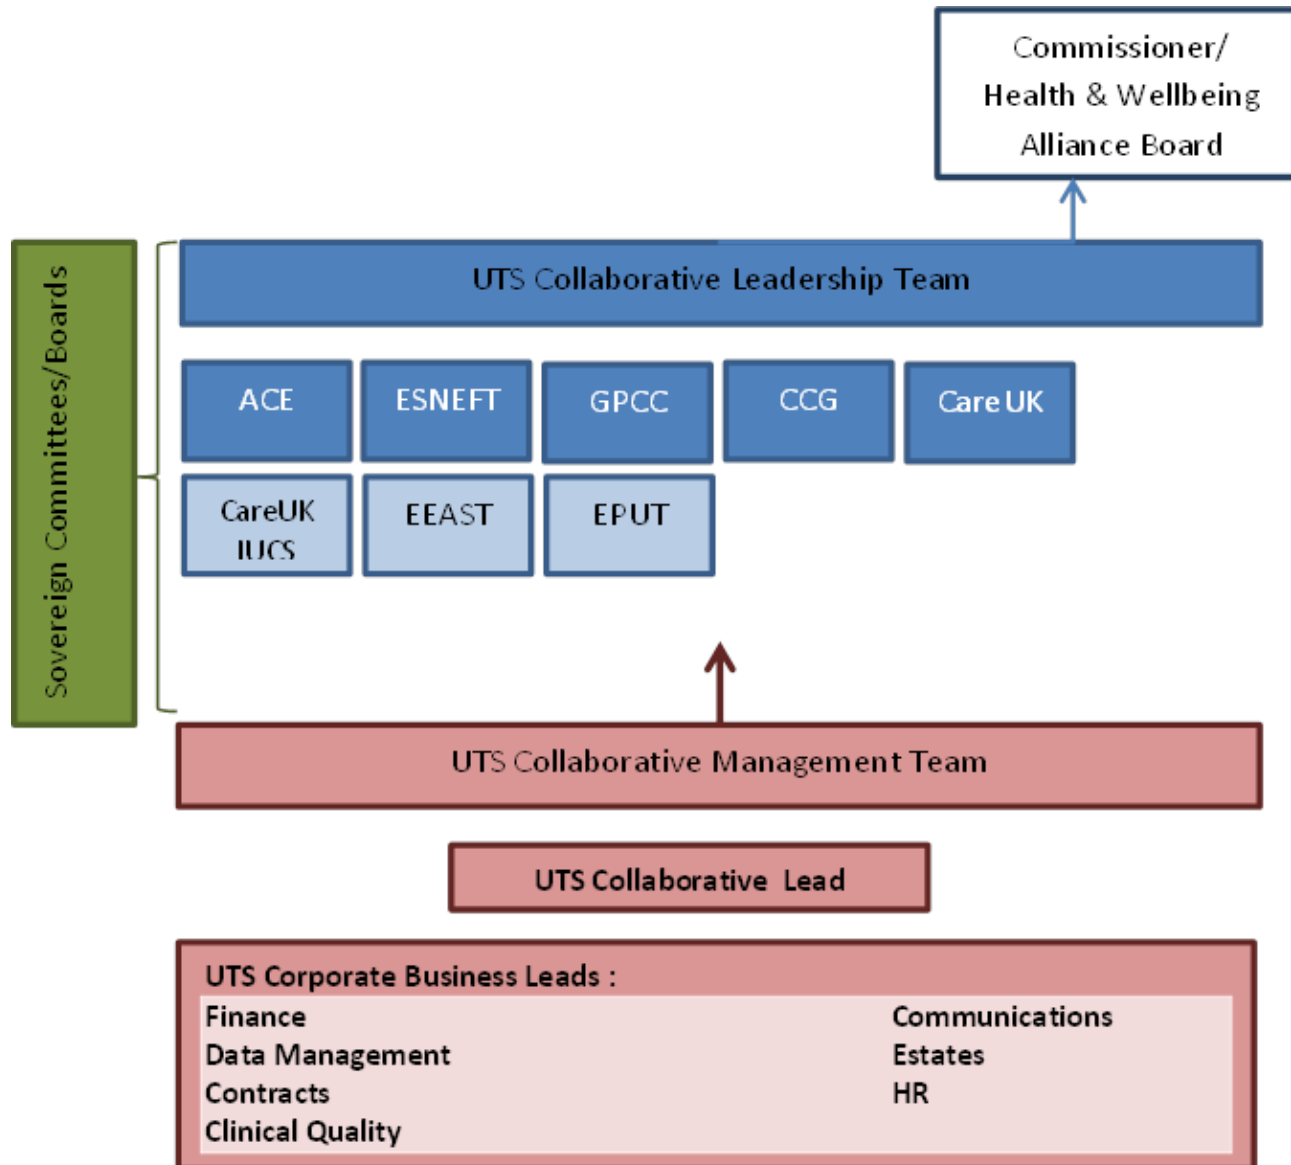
Commissioner/
Health & Wellbeing
Alliance Board

Sovereign Committees/Boards

UTS Collaborative Leadership Team

ACE

ESNEFT

GPCC

CCG

Care UK

CareUK
IUCS

EEAST

EPUT

UTS Collaborative Management Team

UTS Collaborative Lead

UTS Corporate Business Leads :

Finance
Data Management
Contracts
Clinical Quality

Communications
Estates
HR